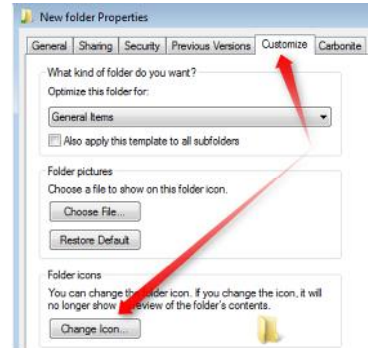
New folder Properties

General | Sharing | Security | Previous Versions | Customize | Carbonite

What kind of folder do you want?

Optimize this folder for:

General Items

Also apply this template to all subfolders

Folder pictures

Choose a file to show on this folder icon.

Choose File...

Restore Default

Folder icons

You can change the folder icon. If you change the icon, it will no longer show a preview of the folder's contents.

Change Icon...